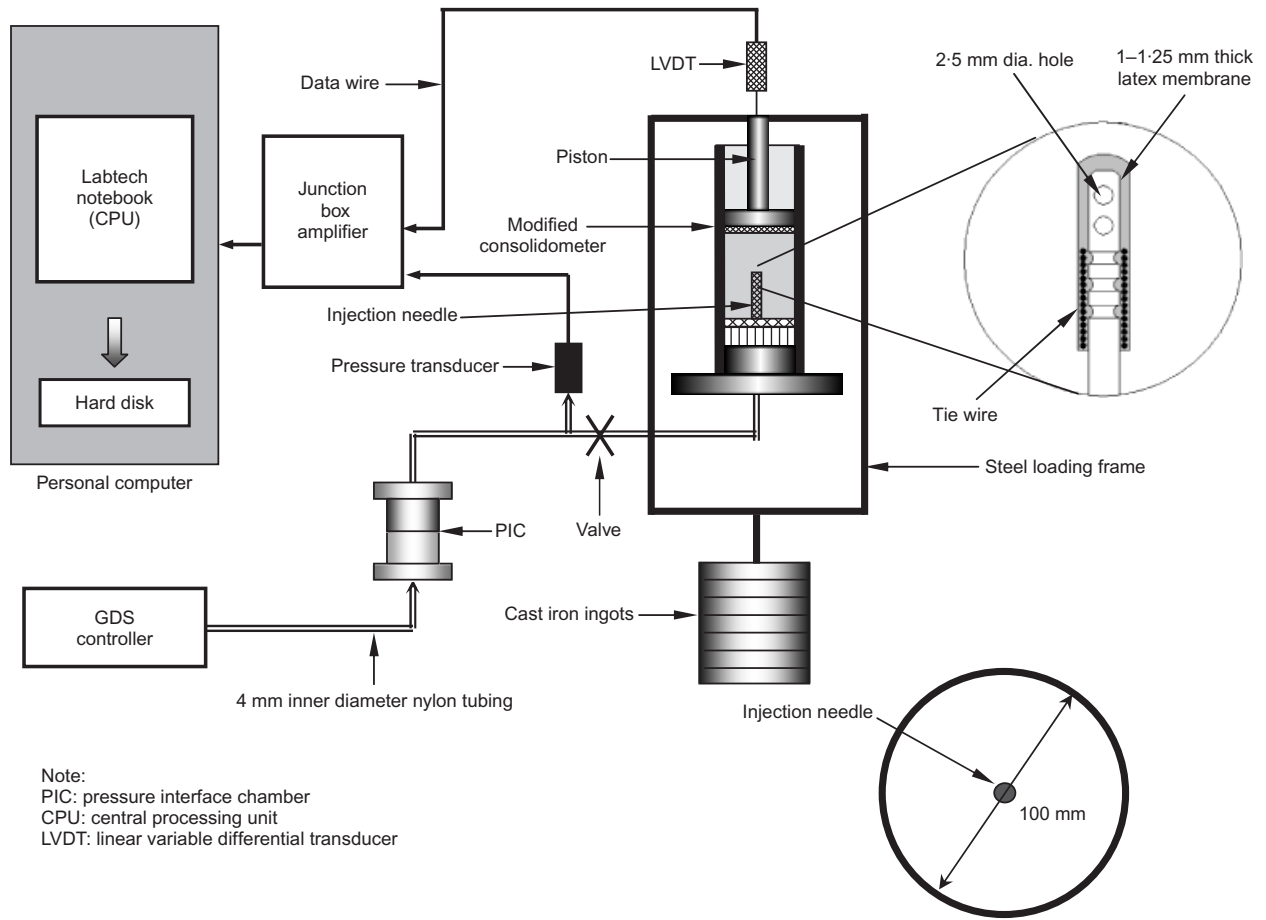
Labtech notebook (CPU)

Hard disk

Personal computer

Data wire

Junction box amplifier

LVDT

Piston

Modified consolidometer

Injection needle

Pressure transducer

2·5 mm dia. hole

1–1·25 mm thick latex membrane

Tie wire

Steel loading frame

Valve

PIC

GDS controller

Cast iron ingots

4 mm inner diameter nylon tubing

Injection needle

100 mm

Note:
PIC: pressure interface chamber
CPU: central processing unit
LVDT: linear variable differential transducer